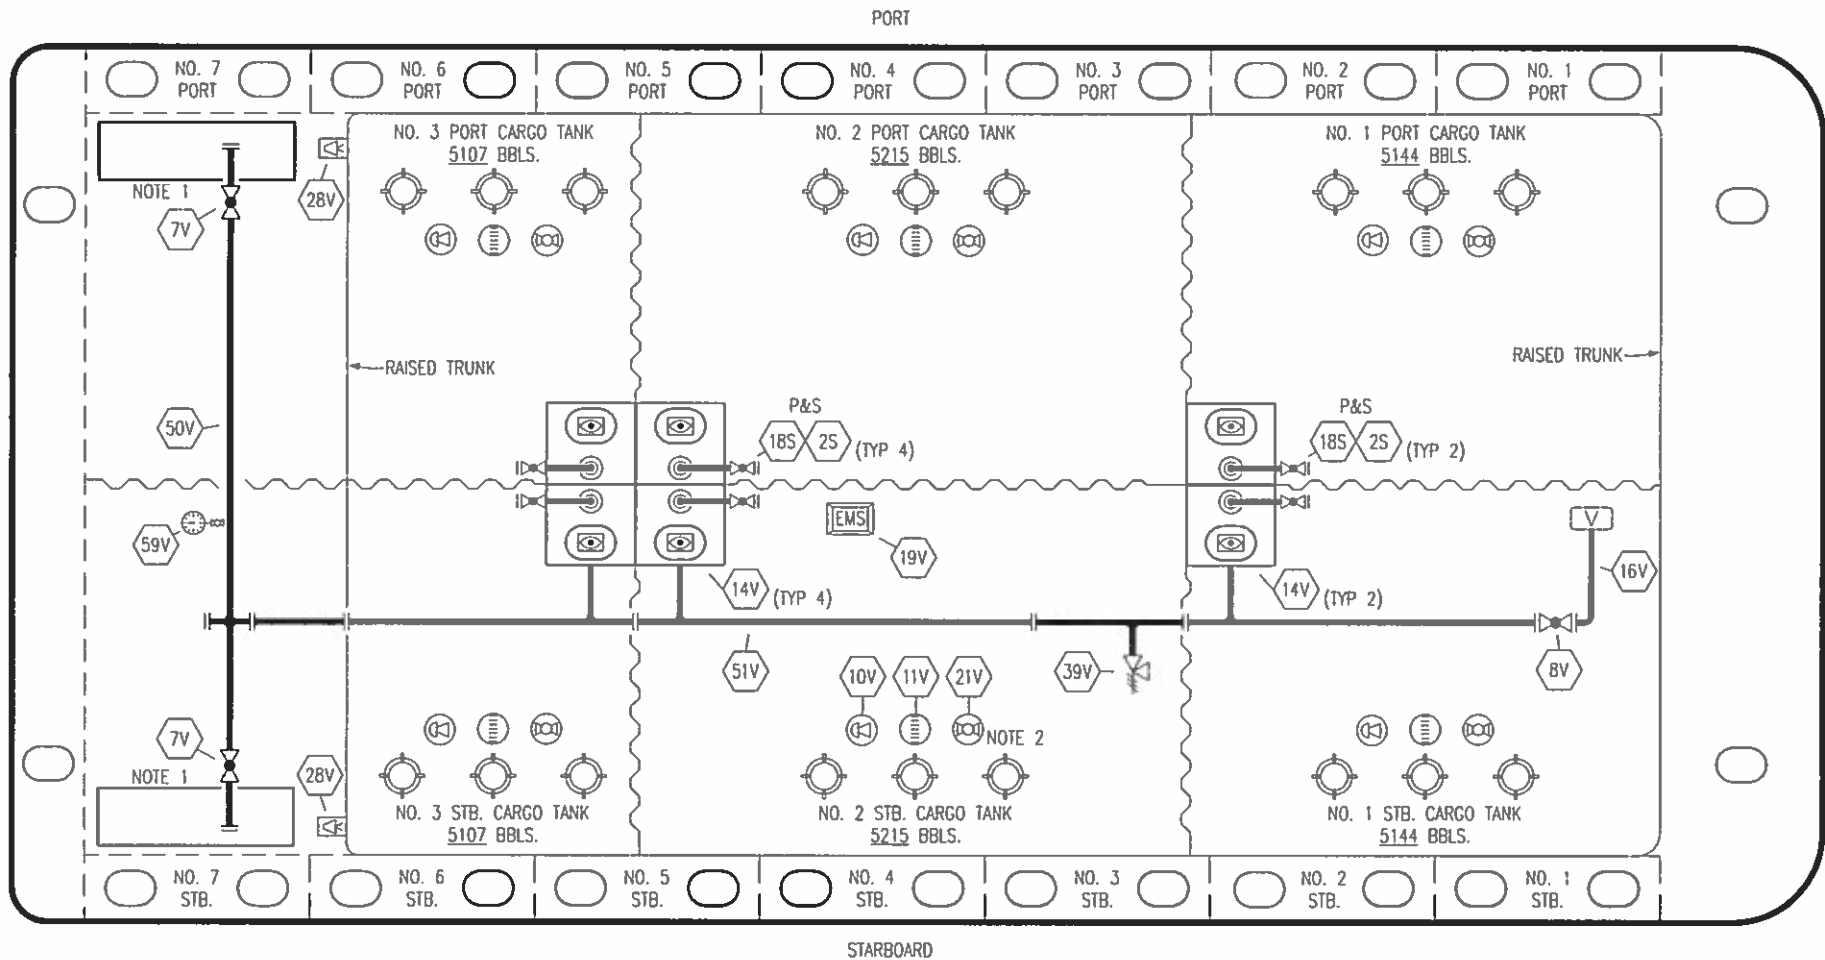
PORT

NO. 7 PORT
NO. 6 PORT
NO. 5 PORT
NO. 4 PORT
NO. 3 PORT
NO. 2 PORT
NO. 1 PORT

NO. 3 PORT CARGO TANK
5107 BBLS.

NO. 2 PORT CARGO TANK
5215 BBLS.

NO. 1 PORT CARGO TANK
5144 BBLS.

NOTE 1
28V
7V

RAISED TRUNK
RAISED TRUNK

50V
P&S
18S 2S (TYP 4)
P&S
18S 2S (TYP 2)

59V
EMS
19V
V
16V
14V (TYP 4)
14V (TYP 2)

51V
10V 11V 21V
39V
8V
NOTE 2

7V
NOTE 1
28V

NO. 3 STB. CARGO TANK
5107 BBLS.

NO. 2 STB. CARGO TANK
5215 BBLS.

NO. 1 STB. CARGO TANK
5144 BBLS.

NO. 7 STB.
NO. 6 STB.
NO. 5 STB.
NO. 4 STB.
NO. 3 STB.
NO. 2 STB.
NO. 1 STB.

STARBOARD